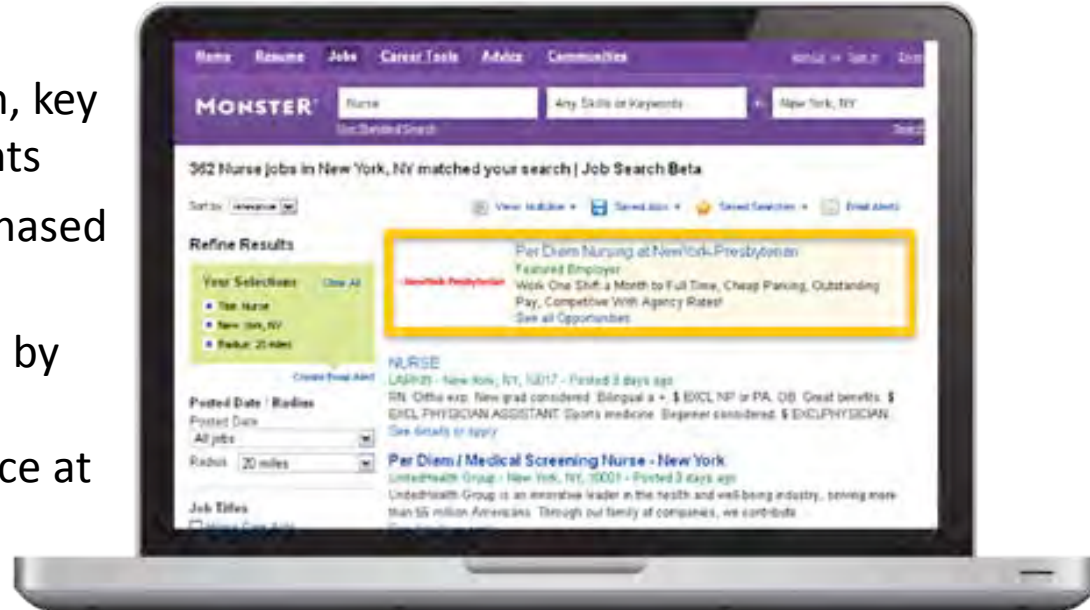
n, key
nts
nased

by

ce at

Home Resume Jobs Career Tools Advice Communities

MONSTER Nurse Any Skills or Keywords New York, NY

Use Detailed Search

362 Nurse jobs in New York, NY matched your search | Job Search Beta

Sort by: relevance

View Multiple Saved Jobs Saved Searches Email Alerts

Refine Results

Your Selections Clear All
• Title: Nurse
• New York, NY
• Radius: 20 miles

Create Email Alert

Posted Date / Radius
Posted Date
All jobs
Radius 20 miles

Job Titles

NewYork-Presbyterian

Per Diem Nursing at NewYork-Presbyterian
Featured Employer
Work One Shift a Month to Full Time, Cheap Parking, Outstanding Pay, Competitive With Agency Rates!
See all Opportunities

NURSE
LABPJS - New York, NY, 10017 - Posted 3 days ago
RN. Ortho exp. New grad considered. Bilingual a +. $ EXCL NP or PA. OB. Great benefits. $ EXCL PHYSICIAN ASSISTANT. Sports medicine. Beginner considered. $ EXCLPHYSICIAN.
See details or apply

Per Diem / Medical Screening Nurse - New York
UnitedHealth Group - New York, NY, 10001 - Posted 3 days ago
UnitedHealth Group is an innovative leader in the health and well-being industry, serving more than 55 million Americans. Through our family of companies, we contribute